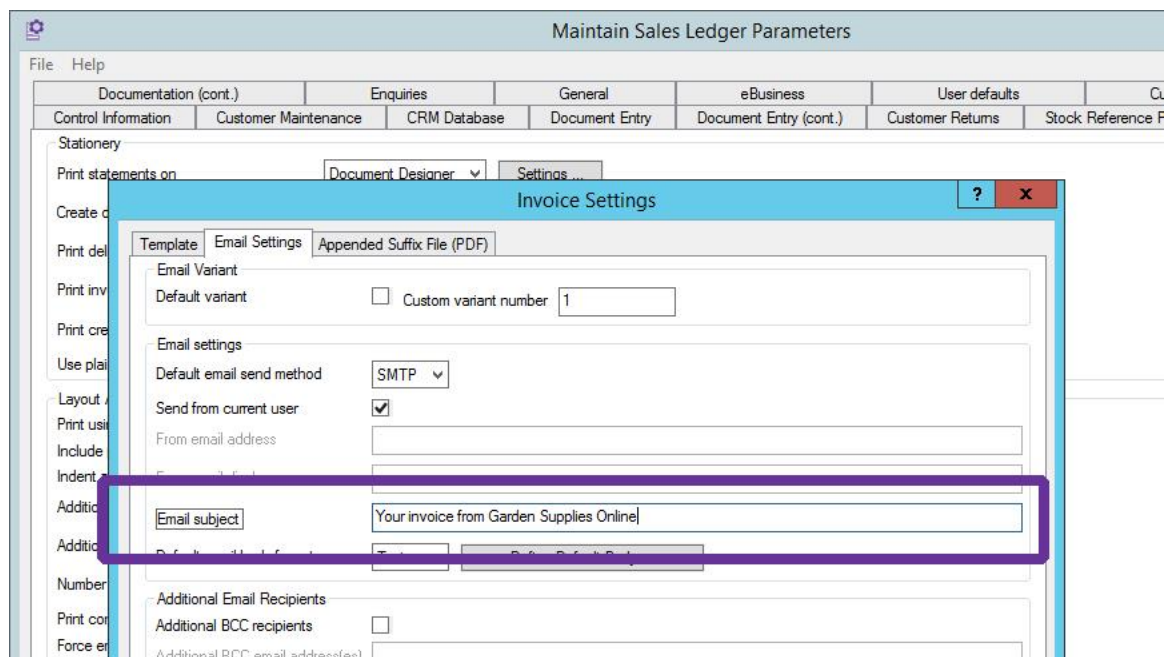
Maintain Sales Ledger Parameters

File Help

Documentation (cont.) | Enquiries | General | eBusiness | User defaults | Cu
Control Information | Customer Maintenance | CRM Database | Document Entry | Document Entry (cont.) | Customer Returns | Stock Reference F

Stationery

Print statements on
Document Designer
Settings ...

Create c

Print del

Print inv

Print cre

Use plai

Layout

Print usi

Include

Indent

Additio

Additio

Number

Print cor

Force er

Invoice Settings

?
x

Template
Email Settings
Appended Suffix File (PDF)

Email Variant

Default variant
Custom variant number
1

Email settings

Default email send method
SMTP

Send from current user

From email address

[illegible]

Email subject
Your invoice from Garden Supplies Online

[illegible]

Additional Email Recipients

Additional BCC recipients

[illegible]